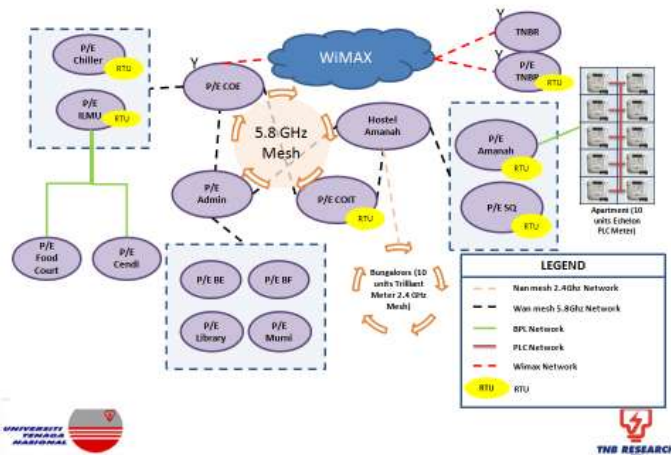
P/E Chiller
RTU
P/E ILMU
RTU
P/E COE
WiMAX
TNBR
P/E TNBR
RTU
5.8 GHz Mesh
Hostel Amanah
P/E Amanah
RTU
P/E SQ
RTU
Apartment (10 units Echelon PLC Meter)
P/E Admin
P/E COIT
RTU
P/E Food Court
P/E Cendi
P/E BE
P/E BF
P/E Library
P/E Mumi
Bungalows (10 units Trilliant Meter 2.4 GHz Mesh)
LEGEND
Nan mesh 2.4Ghz Network
Wan mesh 5.8Ghz Network
BPL Network
PLC Network
Wimax Network
RTU RTU
UNIVERSITI TENAGA NASIONAL
TNB RESEARCH